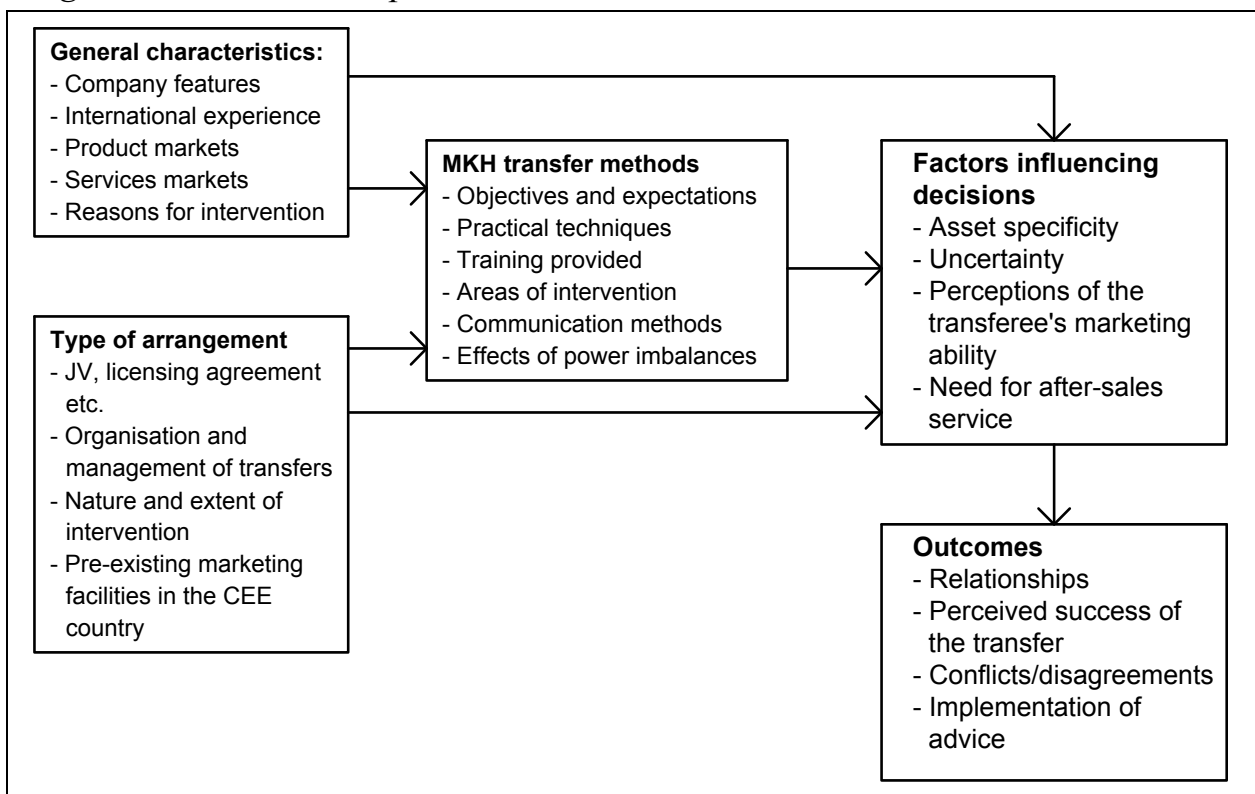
General characteristics:
- Company features
- International experience
- Product markets
- Services markets
- Reasons for intervention

Type of arrangement
- JV, licensing agreement etc.
- Organisation and management of transfers
- Nature and extent of intervention
- Pre-existing marketing facilities in the CEE country

MKH transfer methods
- Objectives and expectations
- Practical techniques
- Training provided
- Areas of intervention
- Communication methods
- Effects of power imbalances

Factors influencing decisions
- Asset specificity
- Uncertainty
- Perceptions of the transferee's marketing ability
- Need for after-sales service

Outcomes
- Relationships
- Perceived success of the transfer
- Conflicts/disagreements
- Implementation of advice